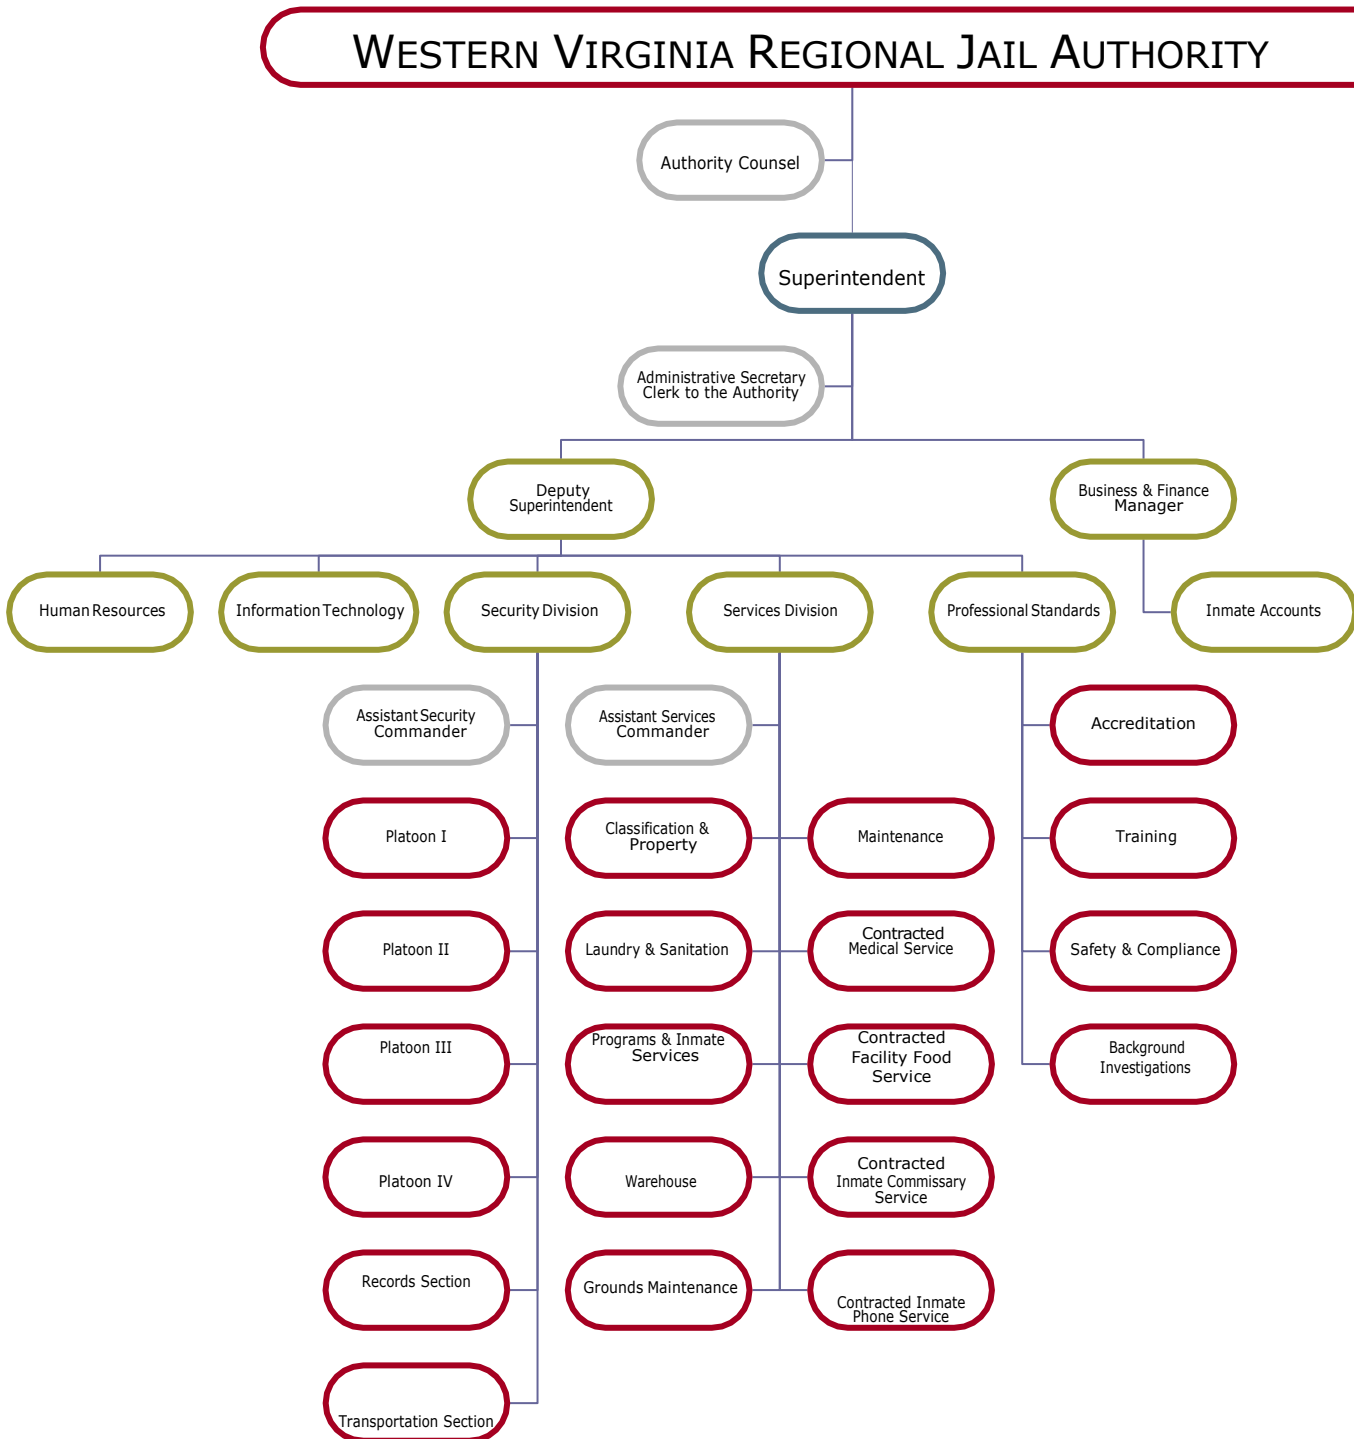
WESTERN VIRGINIA REGIONAL JAIL AUTHORITY

Authority Counsel

Superintendent

Administrative Secretary
Clerk to the Authority

Deputy Superintendent

Business & Finance Manager

Human Resources

Information Technology

Security Division

Services Division

Professional Standards

Inmate Accounts

Assistant Security Commander

Platoon I

Platoon II

Platoon III

Platoon IV

Records Section

Transportation Section

Assistant Services Commander

Classification & Property

Laundry & Sanitation

Programs & Inmate Services

Warehouse

Grounds Maintenance

Maintenance

Contracted Medical Service

Contracted Facility Food Service

Contracted Inmate Commissary Service

Contracted Inmate Phone Service

Accreditation

Training

Safety & Compliance

Background Investigations